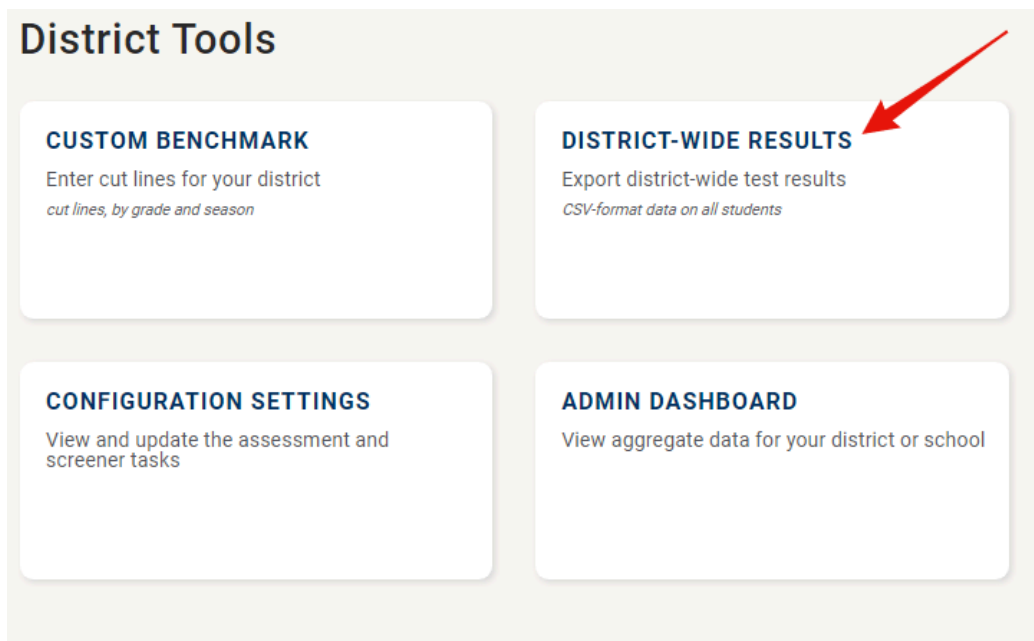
District Tools

CUSTOM BENCHMARK
Enter cut lines for your district
cut lines, by grade and season

DISTRICT-WIDE RESULTS
Export district-wide test results
CSV-format data on all students

CONFIGURATION SETTINGS
View and update the assessment and screener tasks

ADMIN DASHBOARD
View aggregate data for your district or school